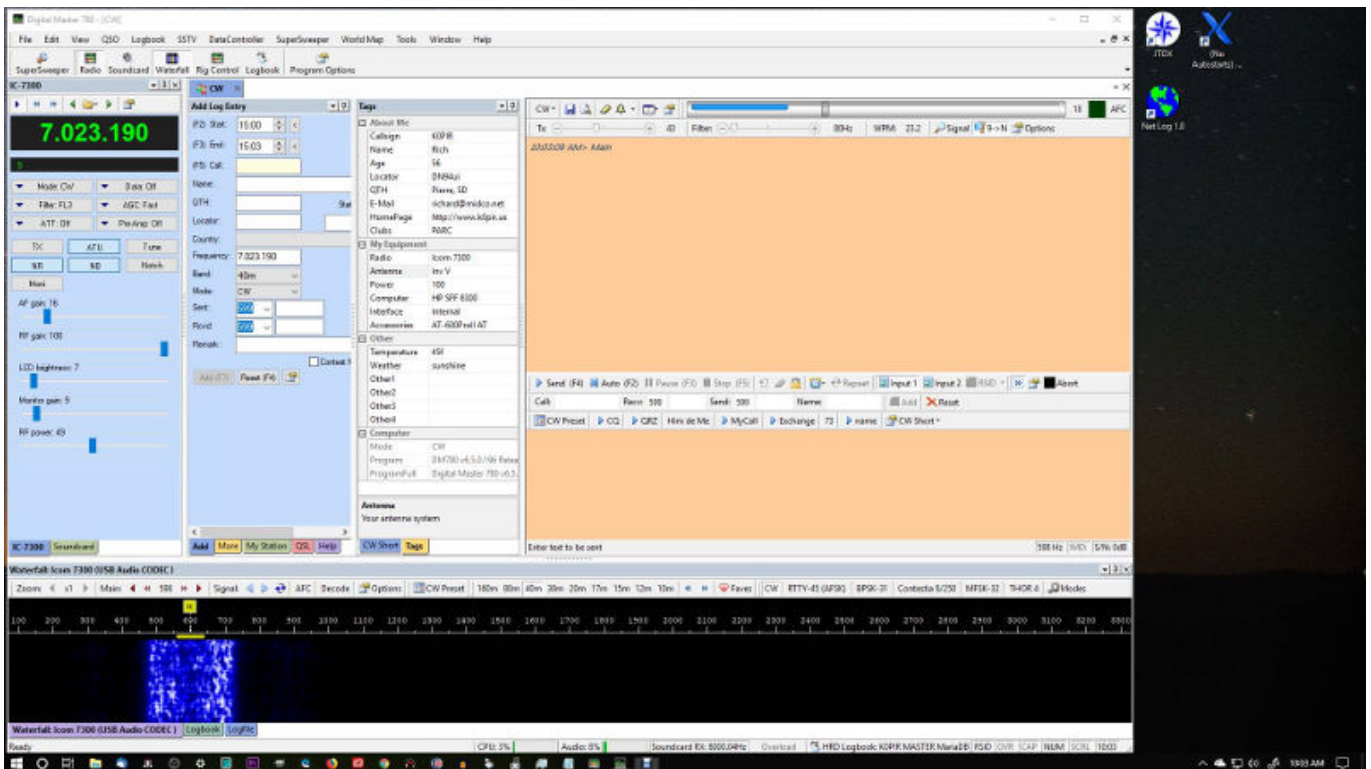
Digital Master 780 - [CW]

File Edit View QSO Logbook SSTV DataController SuperSweeper WorldMap Tools Window Help

SuperSweeper Radio Soundcard Waterfall Rig Control Logbook Program Options

IC-7300

7.023.190

Mode: CW
Data Off
Filter: FIL3
AGC: Fast
ATT: Off
Pre-Amp: Off

TX
ATU
Tune
NR
NB
Notch
Mon

AF gain: 16

RF gain: 100

LCD brightness: 7

Monitor gain: 5

RF power: 49

IC-7300 Soundcard

CW

Add Log Entry

(F2) Start: 15:00
(F3) End: 15:03
(F5) Call:
Name:
QTH:
Locator:
Country:
Frequency: 7.023.190
Band: 40m
Mode: CW
Sent: 599
Rcvd: 599
Remark:
Contest
Add (F7) Reset (F4)

Add More My Station QSL Help

Tags

About Me
| Callsign | K0PIR |
|---|---|
| Name | Rich |
| Age | 56 |
| Locator | DN84ui |
| QTH | Pierre, SD |
| E-Mail | richard@midco.net |
| HomePage | http://www.k0pir.us |
| Clubs | PARC |

My Equipment
| Radio | Icom 7300 |
|---|---|
| Antenna | Inv V |
| Power | 100 |
| Computer | HP SFF 6300 |
| Interface | internal |
| Accessories | AT-600ProII AT |

Other
| Temperature | 49f |
|---|---|
| Weather | sunshine |
| Other1 | |
| Other2 | |
| Other3 | |
| Other4 | |

Computer
| Mode | CW |
|---|---|
| Program | DM780 v6.5.0.196 Beta |
| ProgramFull | Digital Master 780 v6.5. |

Antenna
Your antenna system

CW Short Tags

CW
18 AFC
Tx 40 Filter 80Hz WPM 21.2 Signal 9->N Options

20:03:09 AM> Main

Send (F4) Auto (F2) Pause (F3) Stop (F5) Repeat Input 1 Input 2 RSID Abort
Call: Rcvd: 599 Sent: 599 Name: Add Reset
CW Preset CQ QRZ Him de Me MyCall Exchange 73 name CW Short

Enter text to be sent
500 Hz IMD: S/N: 0dB

Waterfall: Icom 7300 (USB Audio CODEC)

Zoom: x1 Main 500 Signal AFC Decode Options CW Preset 160m 80m 40m 30m 20m 17m 15m 12m 10m Faves CW RTTY-45 (AFSK) BPSK-31 Contestia 8/250 MFSK-32 THOR 4 Modes

100 200 300 400 500 600 700 800 900 1000 1100 1200 1300 1400 1500 1600 1700 1800 1900 2000 2100 2200 2300 2400 2500 2600 2700 2800 2900 3000 3100 3200 3300

Waterfall: Icom 7300 (USB Audio CODEC) Logbook LogBk

Ready CPU: 5% Audio: 8% Soundcard RX: 8000.04Hz Overload HRD Logbook: K0PIR MASTER MariaDB RSID OVR CAP NUM SCRL 10:03

JTDX
(No Autostarts) ...
Net Log 1.0

10:03 AM